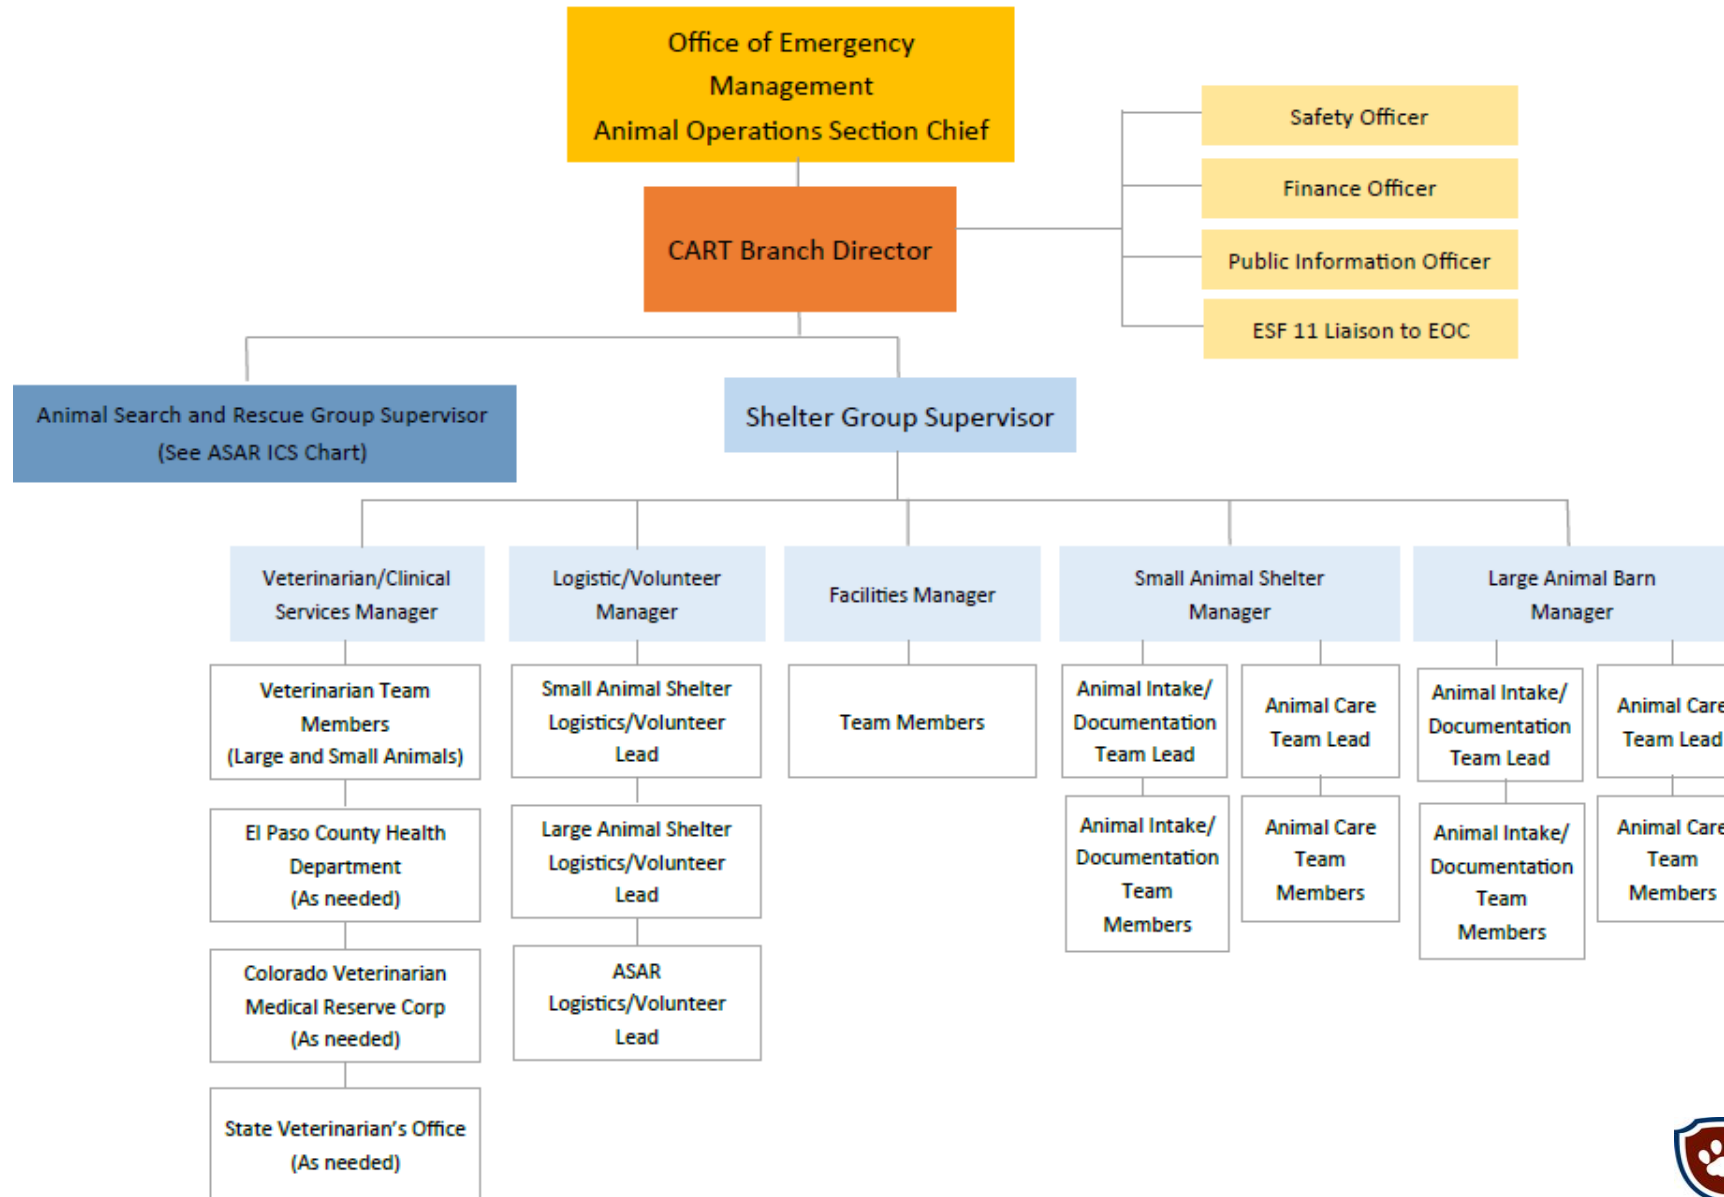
Office of Emergency Management
Animal Operations Section Chief

CART Branch Director

Safety Officer

Finance Officer

Public Information Officer

ESF 11 Liaison to EOC

Animal Search and Rescue Group Supervisor
(See ASAR ICS Chart)

Shelter Group Supervisor

Veterinarian/Clinical Services Manager

Veterinarian Team Members
(Large and Small Animals)

El Paso County Health Department
(As needed)

Colorado Veterinarian Medical Reserve Corp
(As needed)

State Veterinarian's Office
(As needed)

Logistic/Volunteer Manager

Small Animal Shelter Logistics/Volunteer Lead

Large Animal Shelter Logistics/Volunteer Lead

ASAR Logistics/Volunteer Lead

Facilities Manager

Team Members

Small Animal Shelter Manager

Animal Intake/ Documentation Team Lead

Animal Intake/ Documentation Team Members

Animal Care Team Lead

Animal Care Team Members

Large Animal Barn Manager

Animal Intake/ Documentation Team Lead

Animal Intake/ Documentation Team Members

Animal Care Team Lead

Animal Care Team Members